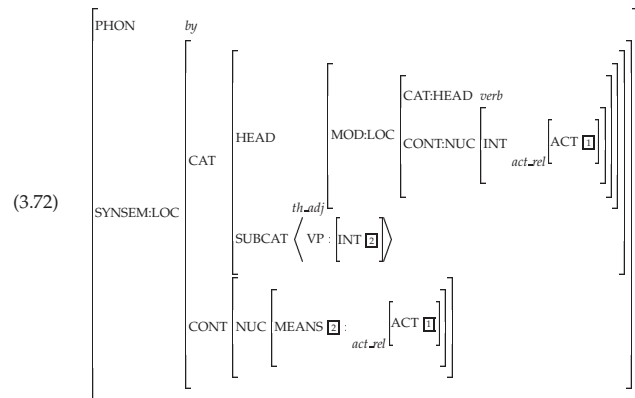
(3.72)

PHON *by*

SYNSEM:LOC

CAT

HEAD

MOD:LOC

CAT:HEAD *verb*

CONT:NUC

INT

*act_rel*

ACT $\boxed{1}$

*th_adj*

SUBCAT $\langle$ VP : INT $\boxed{2}$ $\rangle$

CONT

NUC

MEANS $\boxed{2}$ :

*act_rel*

ACT $\boxed{1}$